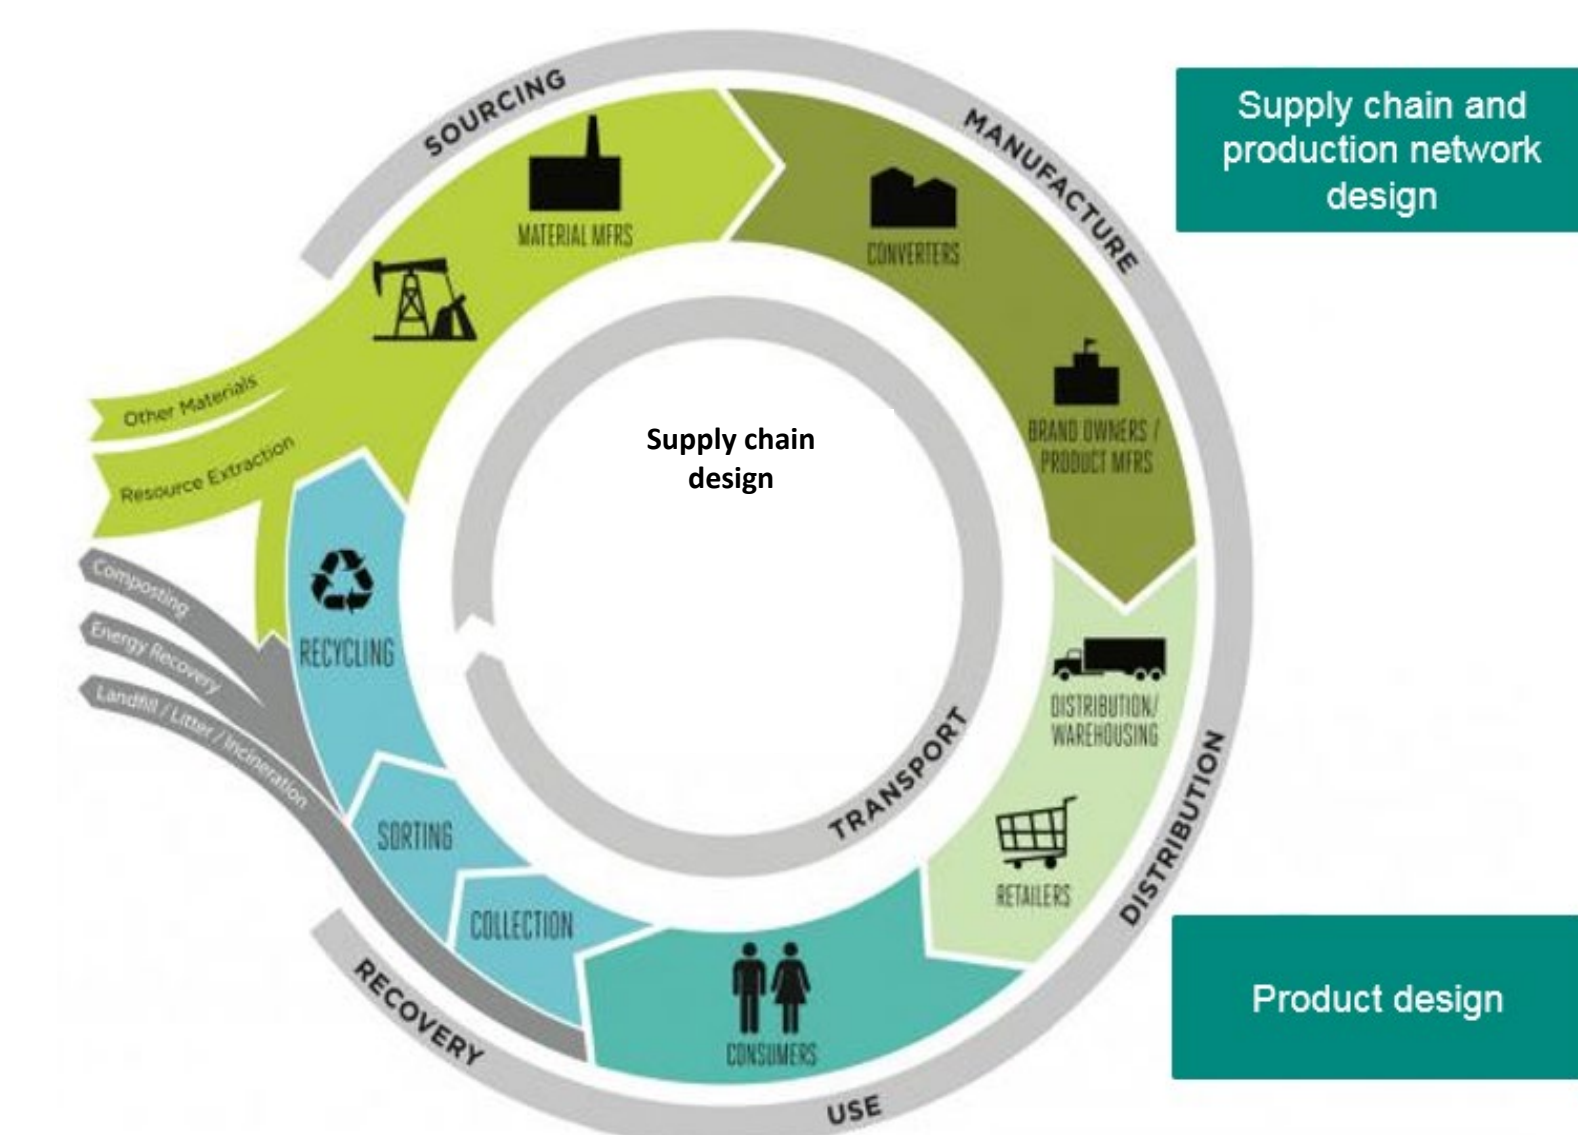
SOURCING

MANUFACTURE

Supply chain and production network design

MATERIAL MFRS

CONVERTERS

Other Materials

Resource Extraction

Supply chain design

BRAND OWNERS / PRODUCT MFRS

Composting

Energy Recovery

Landfill / Litter / Incineration

RECYCLING

DISTRIBUTION/ WAREHOUSING

TRANSPORT

SORTING

RETAILERS

DISTRIBUTION

COLLECTION

RECOVERY

CONSUMERS

Product design

USE